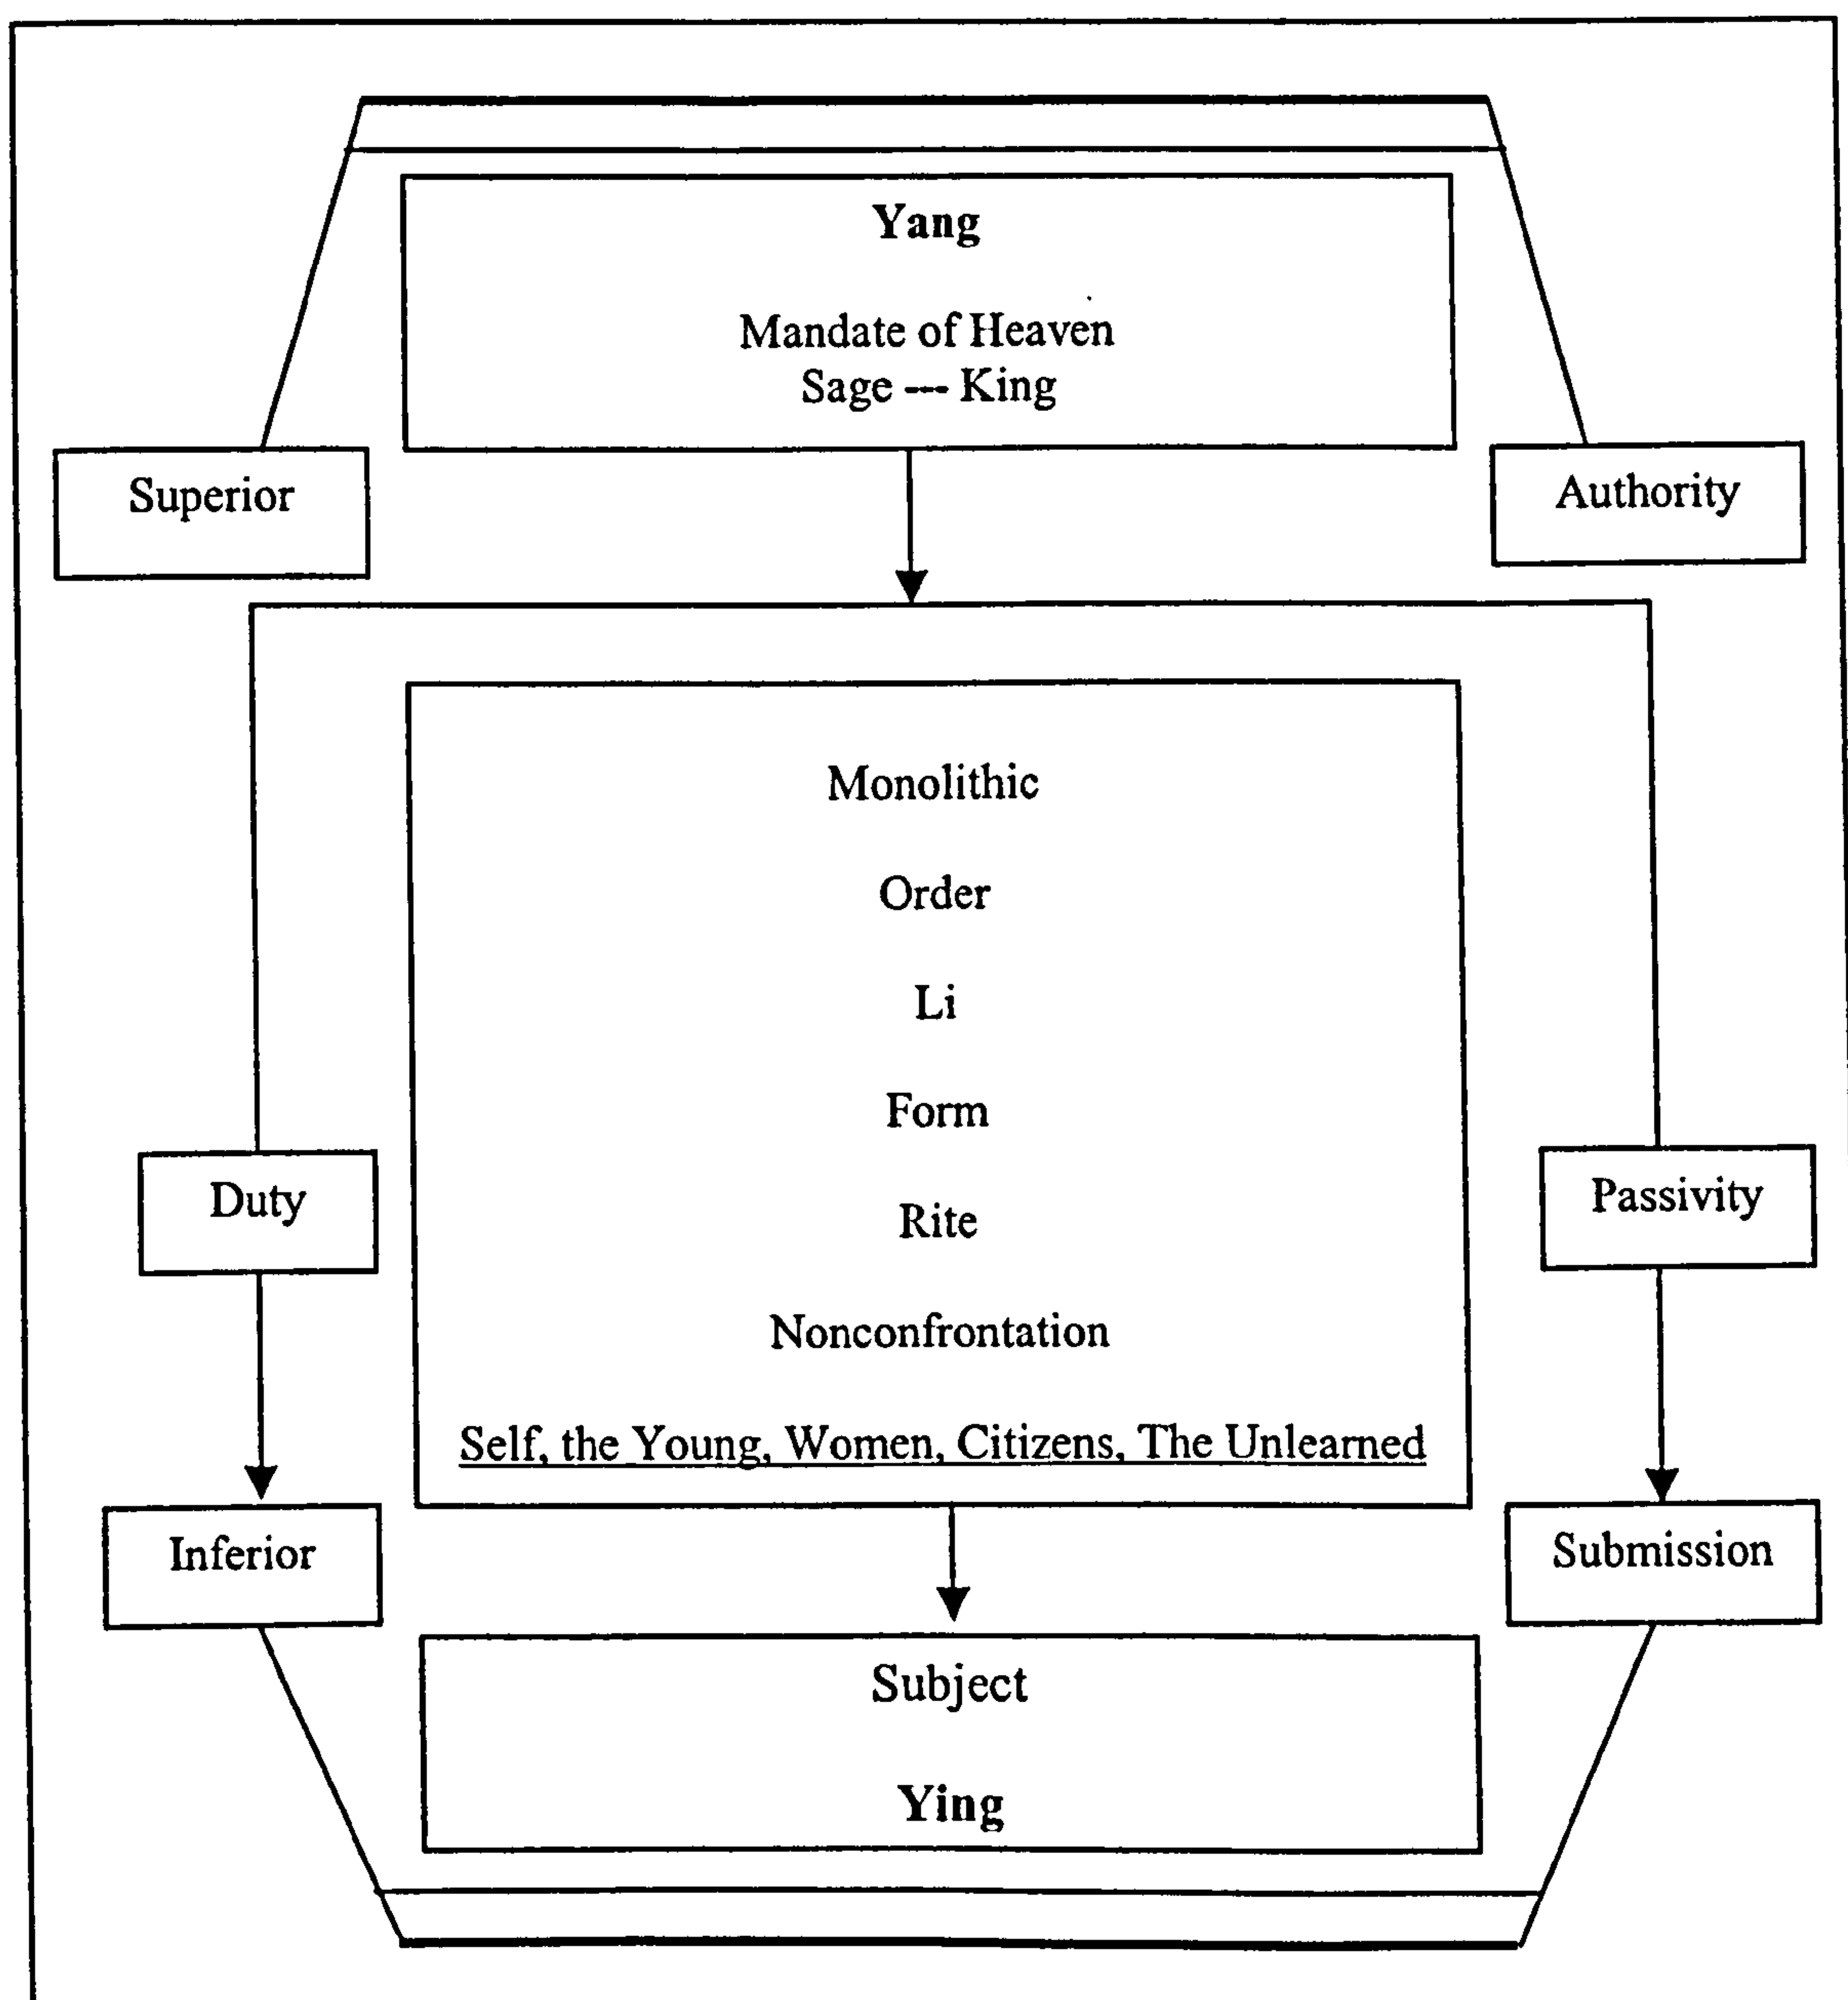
Yang

Mandate of Heaven
Sage --- King

Superior

Authority

Monolithic

Order

Li

Form

Rite

Nonconfrontation

Self, the Young, Women, Citizens, The Unlearned

Duty

Passivity

Inferior

Submission

Subject

Ying